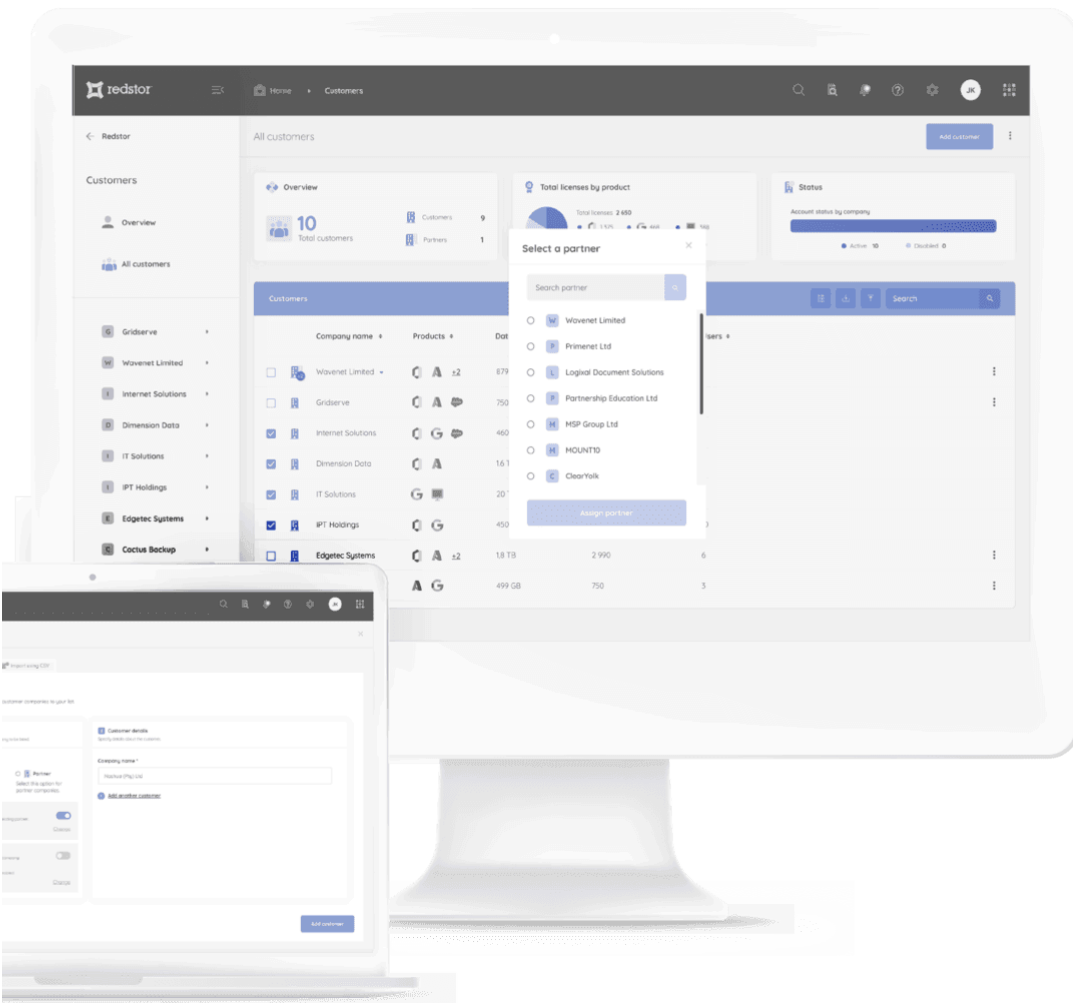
redstor

Home › Customers

JK

← Redstor

Customers

Overview

All customers

G Gridserve ›

W Wavenet Limited ›

I Internet Solutions ›

D Dimension Data ›

I IT Solutions ›

I IPT Holdings ›

E Edgetec Systems ›

C Cactus Backup ›

All customers

Add customer

Overview

10 Total customers

Customers 9

Partners 1

Total licenses by product

Total licenses: 2 650

Status

Account status by company

Active 10 Disabled 0

Customers

Search

Company name

Products

Dat

Users

Wavenet Limited

+2

879

Gridserve

750

Internet Solutions

460

Dimension Data

1.6 T

IT Solutions

20 T

IPT Holdings

450

Edgetec Systems

+2

1.8 TB

2 990

6

499 GB

750

3

Select a partner

Search partner

W Wavenet Limited

P Primenet Ltd

L Logixal Document Solutions

P Partnership Education Ltd

M MSP Group Ltd

M MOUNT10

C ClearYolk

Assign partner

Import using CSV

customer companies to your list

Customer details

Partner

Select this option for partner companies.

Company name *

Add another customer

Change

Change

Add customer